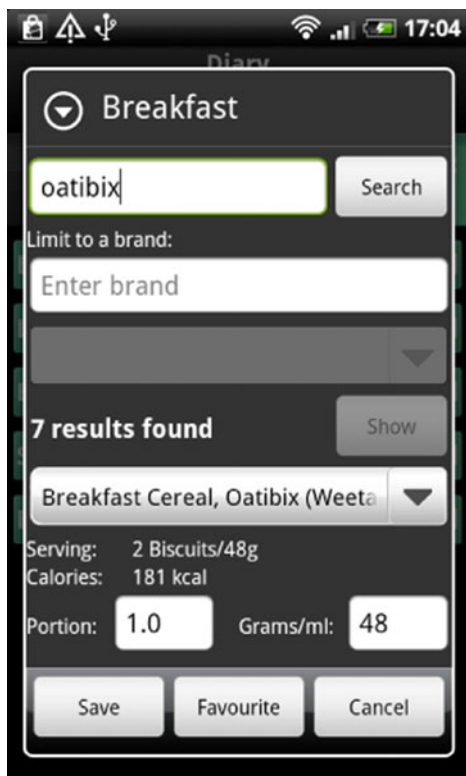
17:04

Diary

Breakfast

oatibix

Search

Limit to a brand:

Enter brand

7 results found

Show

Breakfast Cereal, Oatibix (Weeta

Serving: 2 Biscuits/48g
Calories: 181 kcal

Portion: 1.0

Grams/ml: 48

Save

Favourite

Cancel